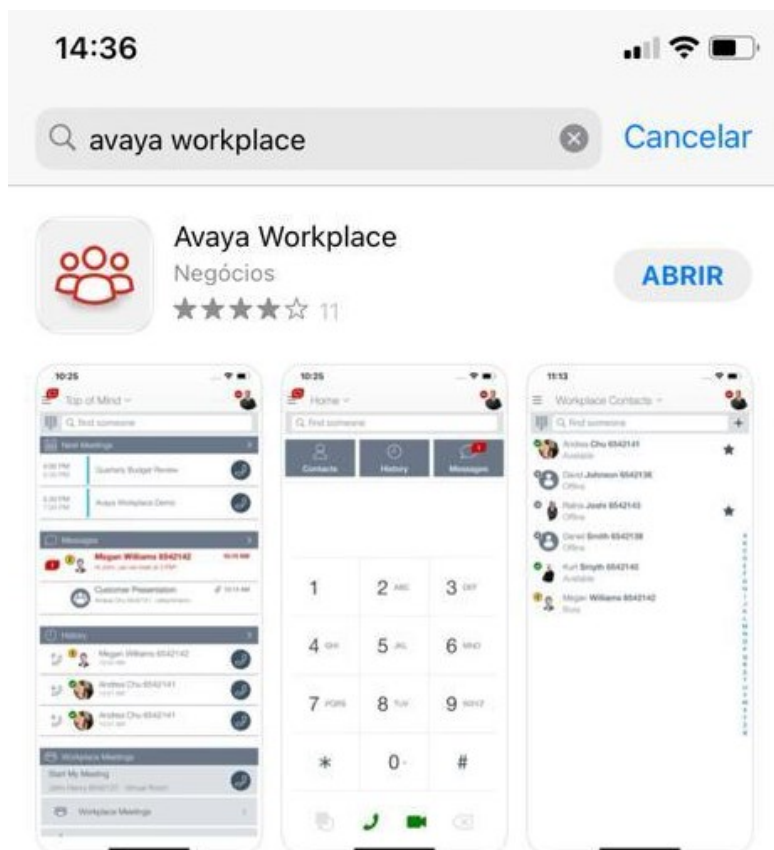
14:36

avaya workplace

Cancelar

Avaya Workplace
Negócios
11

ABRIR

10:25
Top of Mind
Find someone
Next Meetings
Quarterly Budget Review
Avaya Workplace Demo
Messages
Megan Williams 6542142
Customer Presentation
History
Megan Williams 6542142
Andrea Chu 6542141
Andrea Chu 6542141
Workplace Meetings
Start My Meeting
Workplace Meetings

10:25
Home
Find someone
Contacts
History
Messages
1
2 ABC
3 DEF
4 GHI
5 JKL
6 MNO
7 PQRS
8 TUV
9 WXYZ
*
0
#

11:13
Workplace Contacts
Find someone
Andrea Chu 6542141
Available
David Johnson 6542136
Offline
Rahul Joshi 6542143
Offline
Daniel Smith 6542138
Offline
Kurt Smyth 6542140
Available
Megan Williams 6542142
Busy